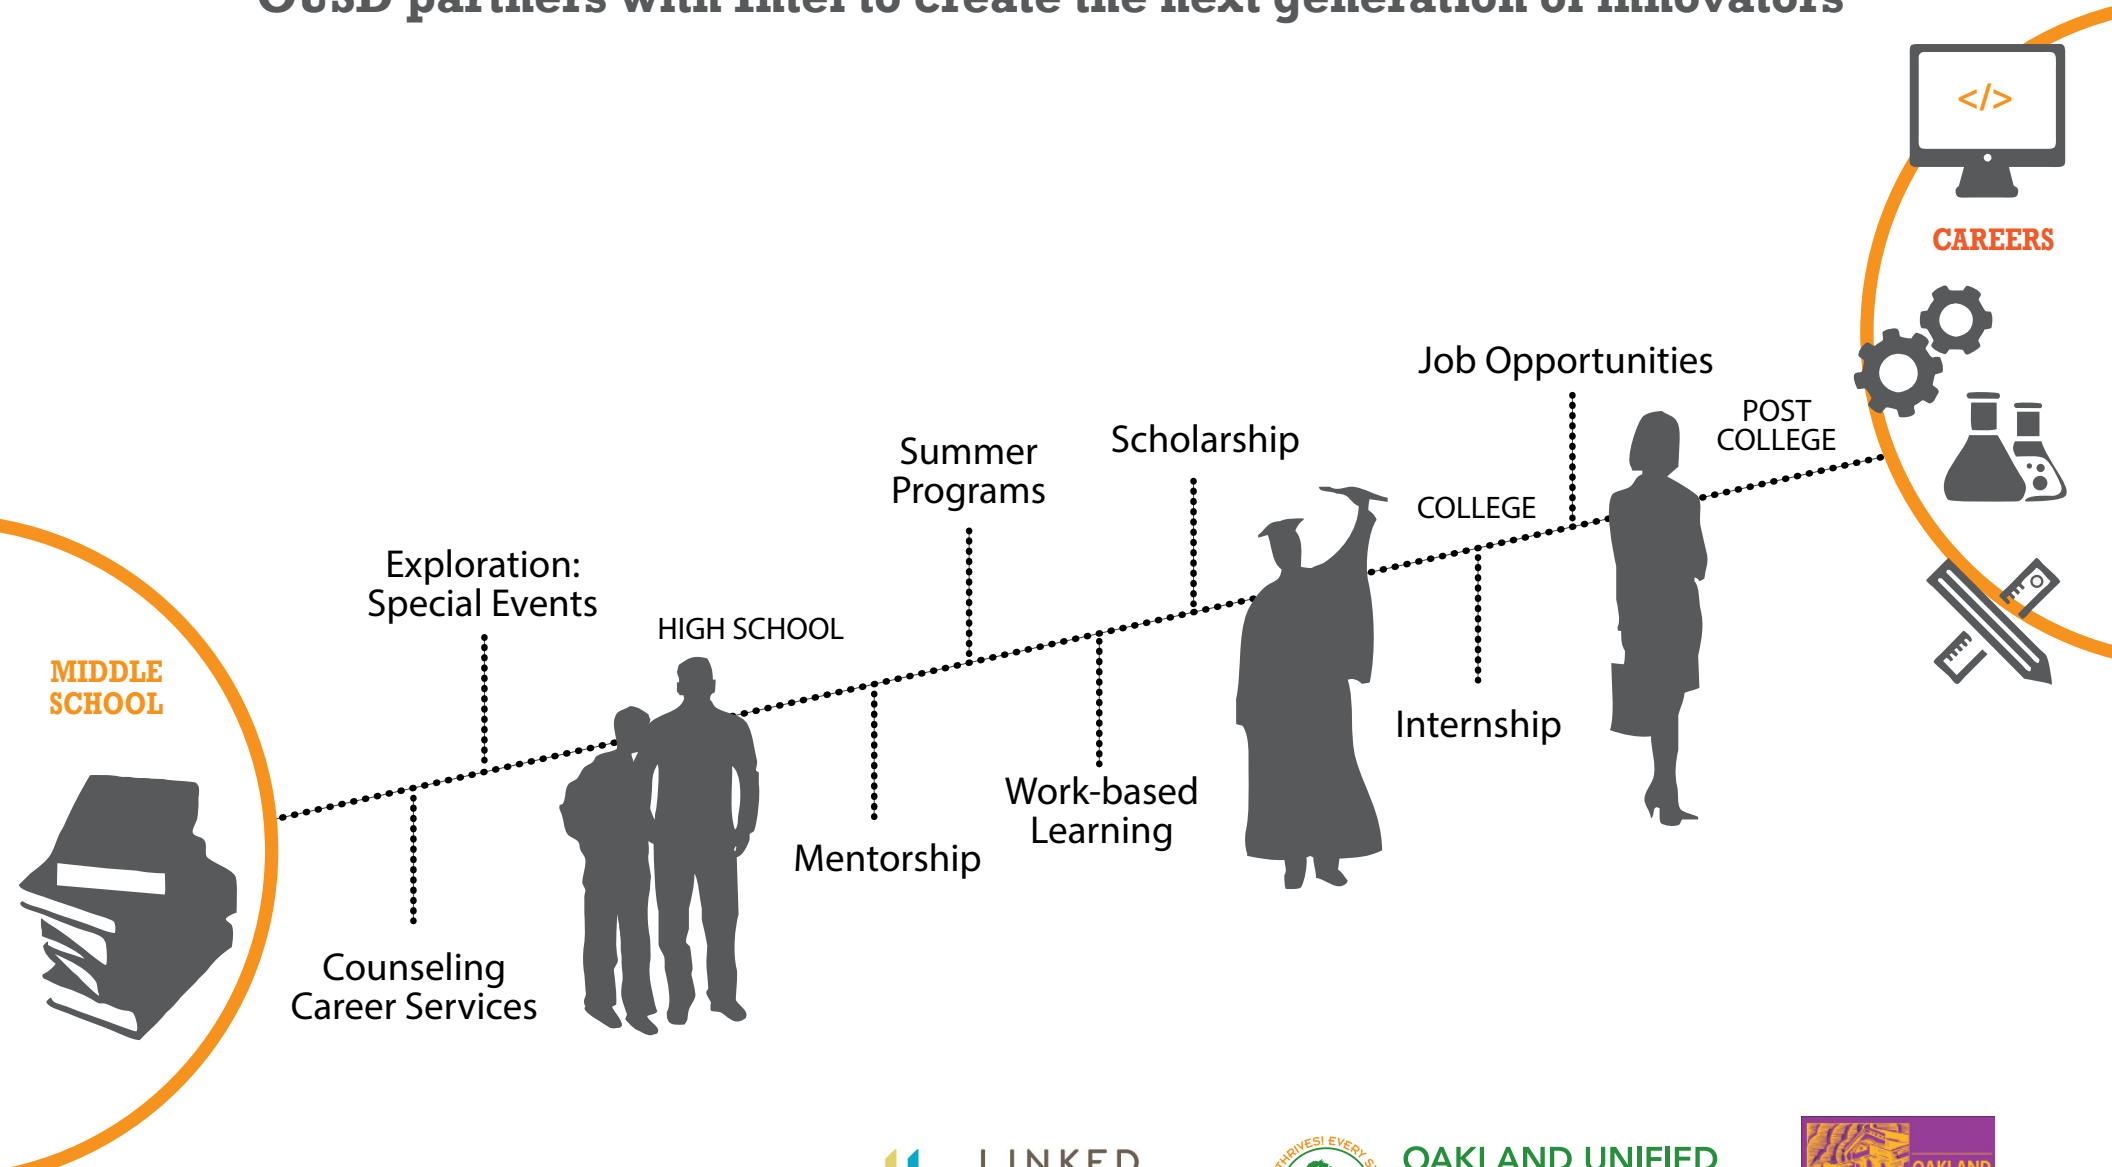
OUSD partners with Intel to create the next generation of innovators

</>

CAREERS

MIDDLE SCHOOL

Exploration: Special Events

Counseling Career Services

HIGH SCHOOL

Mentorship

Summer Programs

Work-based Learning

Scholarship

COLLEGE

Internship

Job Opportunities

POST COLLEGE

LINKED

THRIVES! EVERY S

OAKLAND UNIFIED

OAKLAND